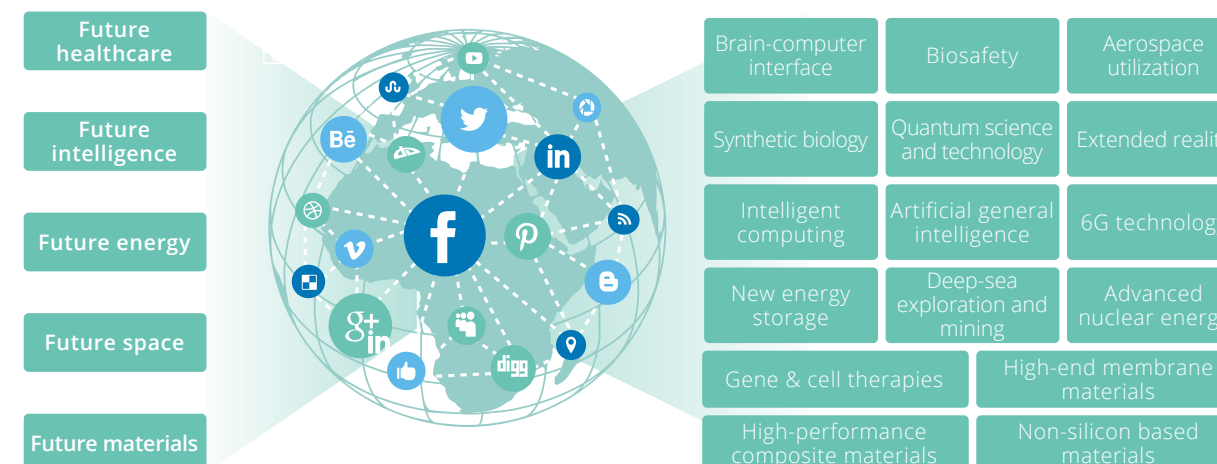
Future healthcare

Future intelligence

Future energy

Future space

Future materials

Bē

in

f

digg

g+ in

Brain-computer interface

Biosafety

Aerospace utilization

Synthetic biology

Quantum science and technology

Extended realit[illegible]

Intelligent computing

Artificial general intelligence

6G technolog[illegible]

New energy storage

Deep-sea exploration and mining

Advanced nuclear energ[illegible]

Gene & cell therapies

High-end membrane materials

High-performance composite materials

Non-silicon based materials